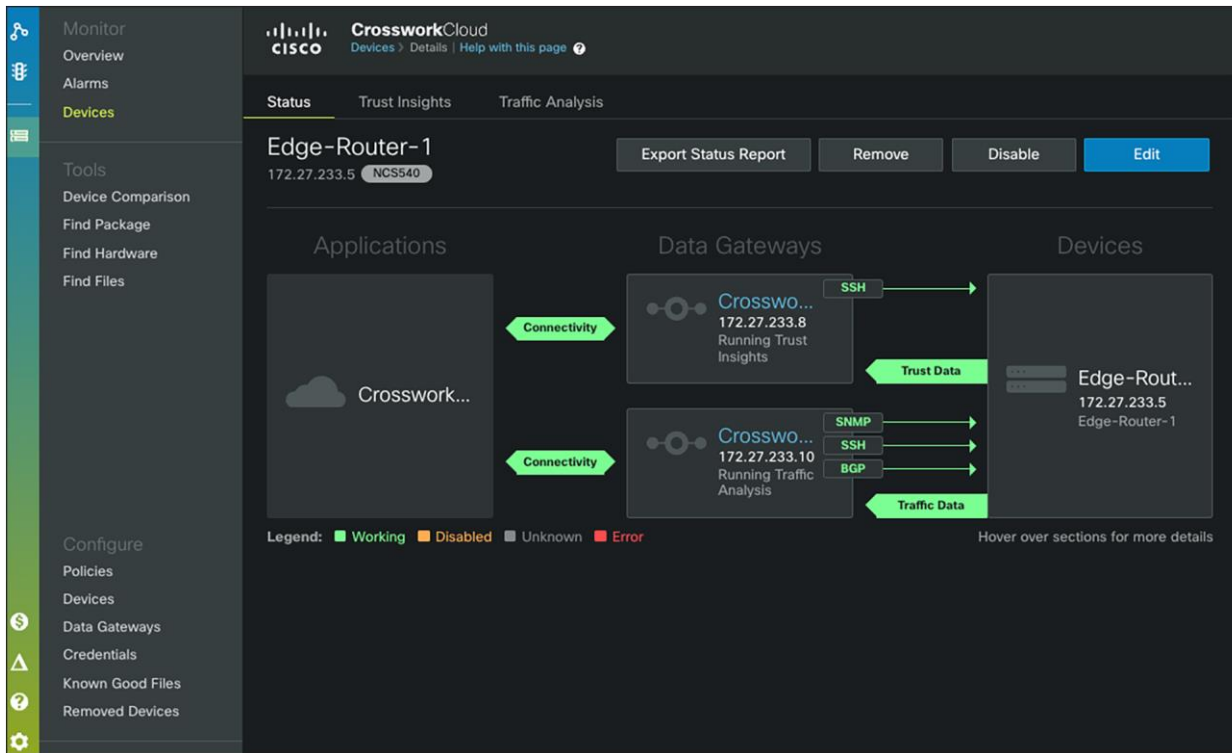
Monitor
Overview
Alarms
Devices

Tools
Device Comparison
Find Package
Find Hardware
Find Files

Configure
Policies
Devices
Data Gateways
Credentials
Known Good Files
Removed Devices

cisco CrossworkCloud
Devices > Details | Help with this page

Status Trust Insights Traffic Analysis

Edge-Router-1
172.27.233.5 NCS540

Export Status Report Remove Disable Edit

Applications
Crosswork...

Connectivity
Connectivity

Data Gateways
Crosswo...
172.27.233.8
Running Trust Insights

Crosswo...
172.27.233.10
Running Traffic Analysis

SSH
Trust Data
SNMP
SSH
BGP
Traffic Data

Devices
Edge-Rout...
172.27.233.5
Edge-Router-1

Legend: Working Disabled Unknown Error

Hover over sections for more details